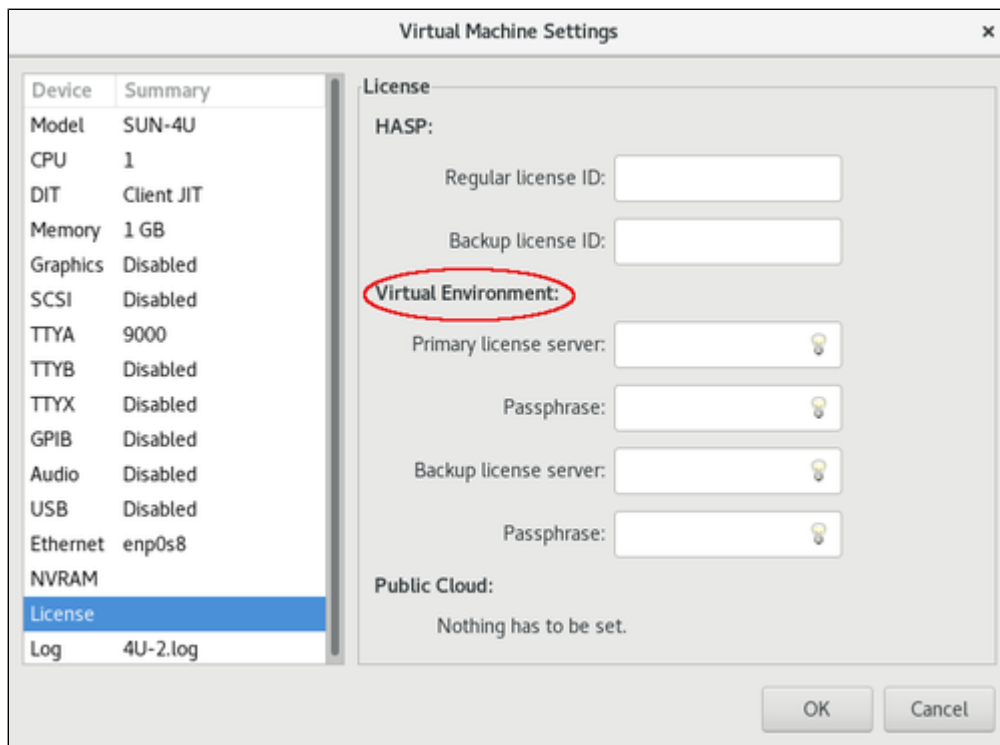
Virtual Machine Settings ×

| Device | Summary |
|---|---|
| Model | SUN-4U |
| CPU | 1 |
| DIT | Client JIT |
| Memory | 1 GB |
| Graphics | Disabled |
| SCSI | Disabled |
| TTYA | 9000 |
| TTYB | Disabled |
| TTYX | Disabled |
| GPIB | Disabled |
| Audio | Disabled |
| USB | Disabled |
| Ethernet | enp0s8 |
| NVRAM | |
| License | |
| Log | 4U-2.log |

License

HASP:

Regular license ID:

Backup license ID:

Virtual Environment:

Primary license server:

Passphrase:

Backup license server:

Passphrase:

Public Cloud:

Nothing has to be set.

OK Cancel